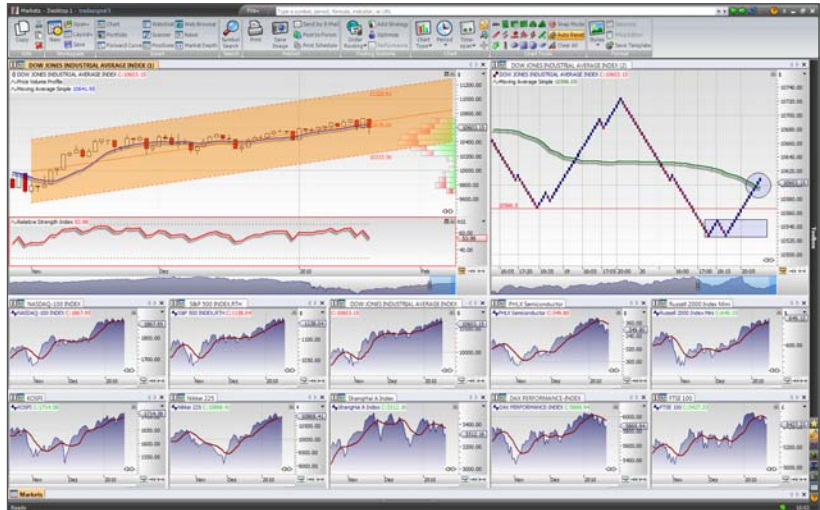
Markets - Desktop 1 - tradesignal5

Type a symbol, period, formula, indicator, or URL

Copy
New
Open
Save
Chart
Portfolio
Forward Curve
Watchlist
Scanner
Positions
Web Browser
News
Market Depth
Symbol Search
Print
Save Image
Send by E-Mail
Post to Forum
Print Schedule
Order Routing
Add Strategy
Optimize
Performance
Chart Type
Period
Time-span
Snap Mode
Auto Reset
Clear All
Styles
Save Template

DOW JONES INDUSTRIAL AVERAGE INDEX (1)
DOW JONES INDUSTRIAL AVERAGE INDEX C: 10603.15
Price Volume Profile
Moving Average Simple 10641.90

11200.00
11000.00
10800.00
10600.00
10400.00
10200.00
10000.00
9800.00
9600.00

Relative Strength Index 42.96
60.00
40.00
Nov
Dez
2010
Feb

DOW JONES INDUSTRIAL AVERAGE INDEX (2)
DOW JONES INDUSTRIAL AVERAGE INDEX C: 10603.15
Moving Average Simple 10586.03

10740.00
10700.00
10660.00
10620.00
10580.00
10540.00
10500.00
10460.00
10420.00
10380.00
10340.00
10300.00

16:00
17:20
18:00
19
17:00
20:00
16:00
17:00
18:20
20:00

NASDAQ-100 INDEX
1800.00
Nov
Dez
2010

S&P 500 INDEX,RT=
Nov
Dez
2010

DOW JONES INDUSTRIAL AVERAGE INDEX
Nov
Dez
2010

PHLX Semiconductor
Nov
Dez
2010

Russell 2000 Index Mini
Nov
Dez
2010

KOSPI
Nov
Dez
2010

Nikkei 225
Nov
Dez
2010

Shanghai A Index
Nov
Dez
2010

DAX PERFORMANCE-INDEX
Nov
Dez
2010

FTSE 100
Nov
Dez
2010

Markets
Ready
Toolbox